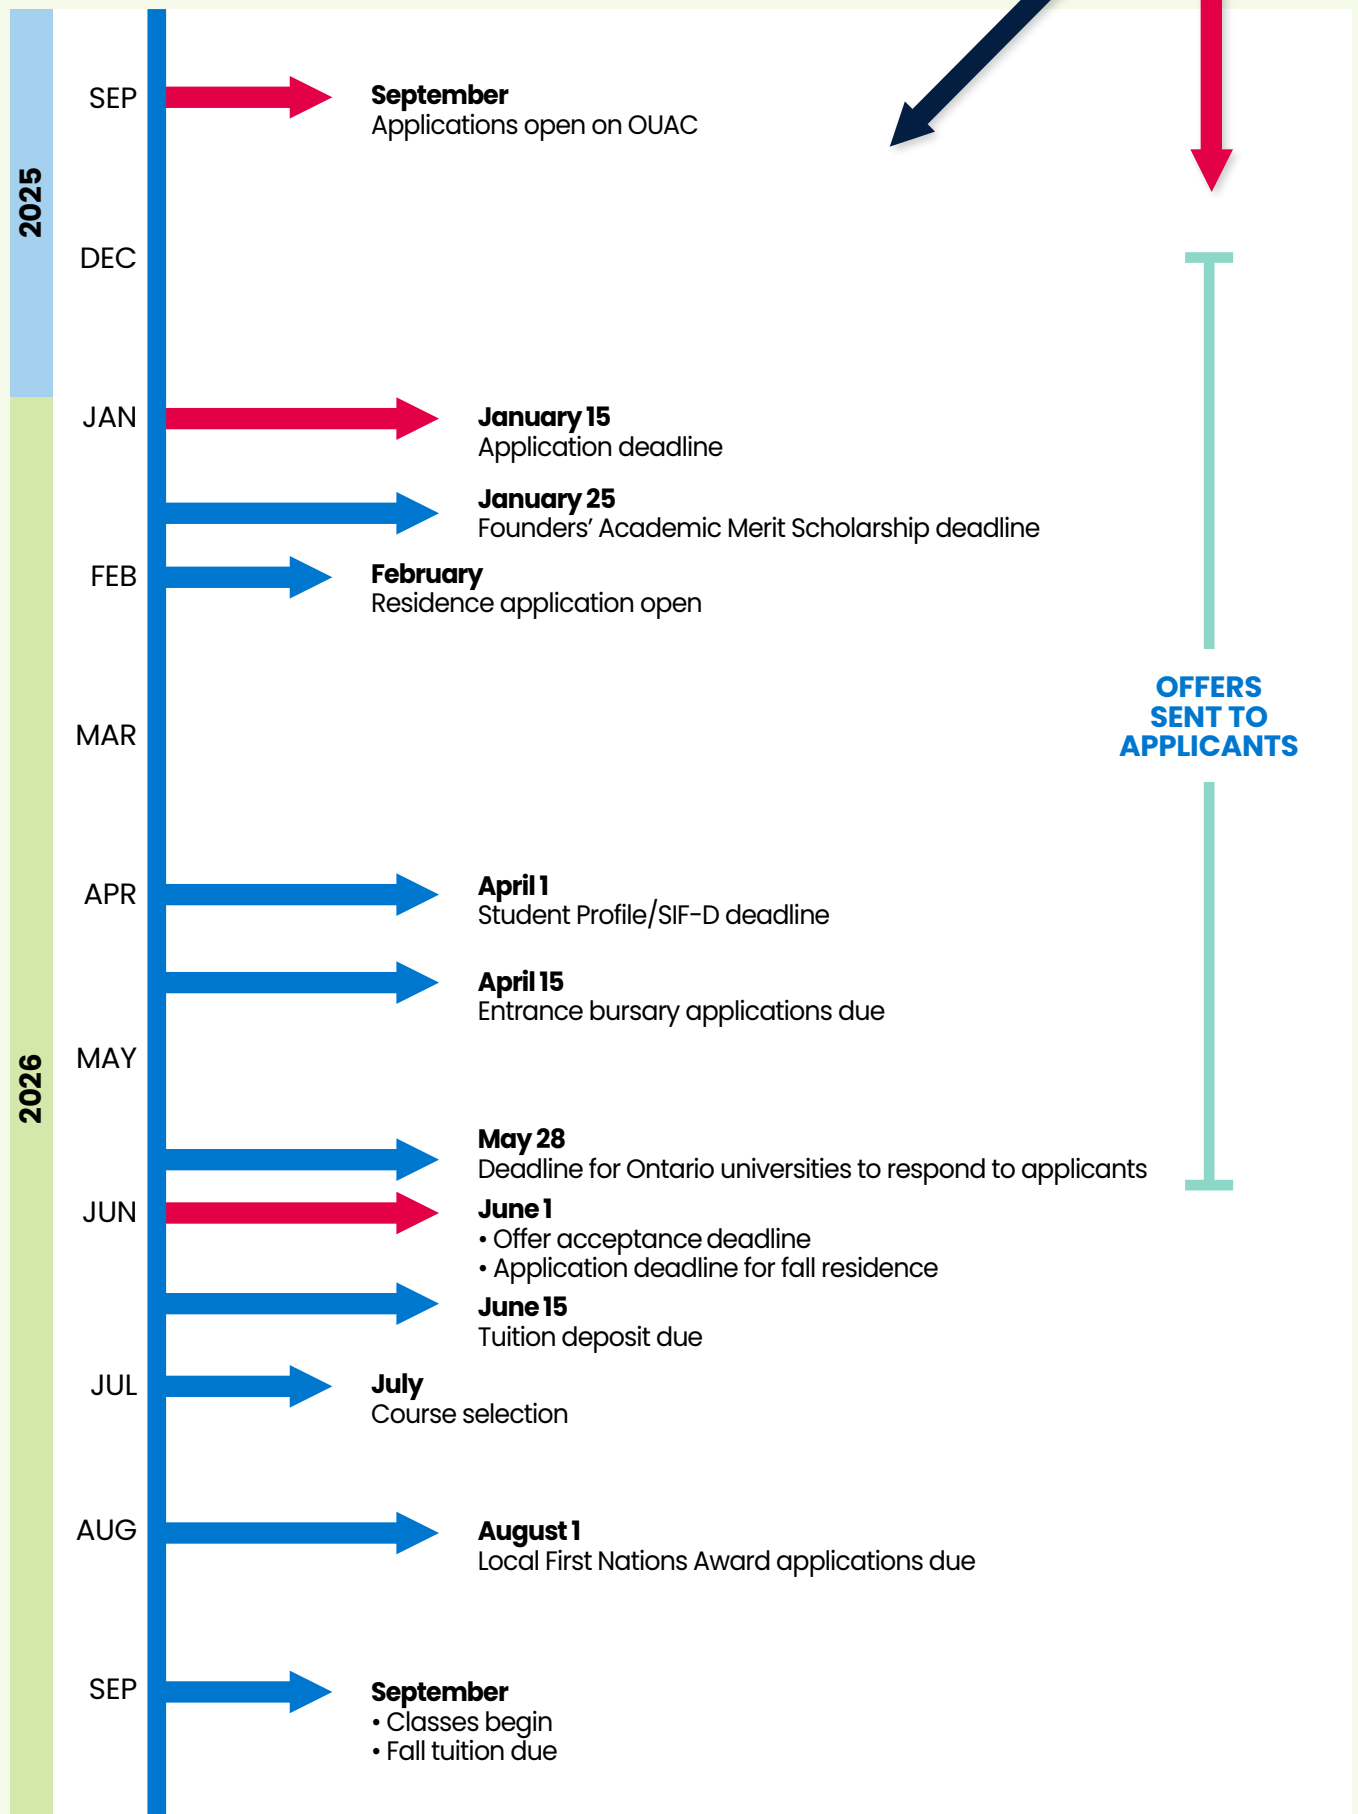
2025

2026

SEP

**September**
Applications open on OUAC

DEC

JAN

**January 15**
Application deadline

**January 25**
Founders' Academic Merit Scholarship deadline

FEB

**February**
Residence application open

MAR

OFFERS SENT TO APPLICANTS

APR

**April 1**
Student Profile/SIF-D deadline

**April 15**
Entrance bursary applications due

MAY

**May 28**
Deadline for Ontario universities to respond to applicants

JUN

**June 1**
• Offer acceptance deadline
• Application deadline for fall residence

**June 15**
Tuition deposit due

JUL

**July**
Course selection

AUG

**August 1**
Local First Nations Award applications due

SEP

**September**
• Classes begin
• Fall tuition due